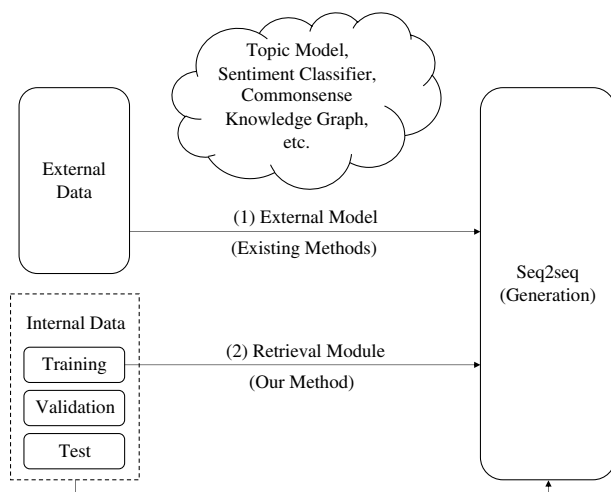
Topic Model, Sentiment Classifier, Commonsense Knowledge Graph, etc.

External Data

(1) External Model

(Existing Methods)

Seq2seq (Generation)

Internal Data

Training

Validation

Test

(2) Retrieval Module

(Our Method)